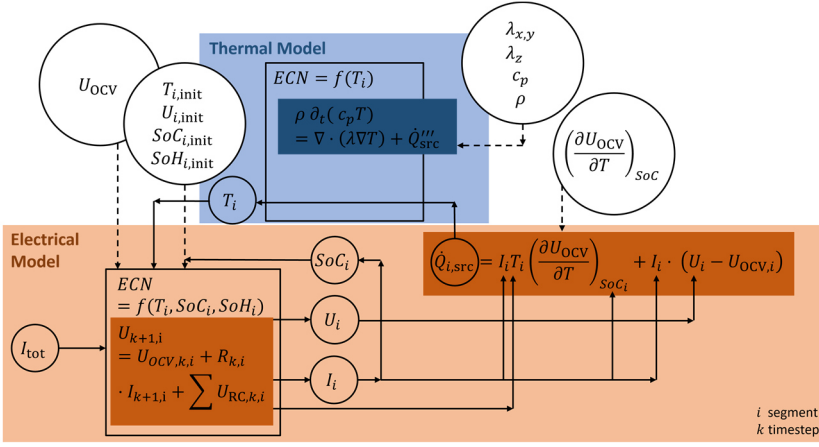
Thermal Model

$U_{\text{OCV}}$

$T_{i,\text{init}}$
$U_{i,\text{init}}$
$SoC_{i,\text{init}}$
$SoH_{i,\text{init}}$

$ECN = f(T_i)$

$\rho\, \partial_t(\, c_p T)$
$= \nabla \cdot (\lambda \nabla T) + \dot{Q}_{\text{src}}'''$

$\lambda_{x,y}$
$\lambda_z$
$c_p$
$\rho$

$\left(\frac{\partial U_{\text{OCV}}}{\partial T}\right)_{SoC}$

$T_i$

Electrical Model

$SoC_i$

$\dot{Q}_{i,\text{src}} = I_i T_i \left(\frac{\partial U_{\text{OCV}}}{\partial T}\right)_{SoC_i} + I_i \cdot \left(U_i - U_{\text{OCV},i}\right)$

$ECN$
$= f(T_i, SoC_i, SoH_i)$

$U_i$

$I_{\text{tot}}$

$U_{k+1,\text{i}}$
$= U_{OCV,k,i} + R_{k,i}$
$\cdot I_{k+1,\text{i}} + \sum U_{\text{RC},k,i}$

$I_i$

$i$ segment
$k$ timestep